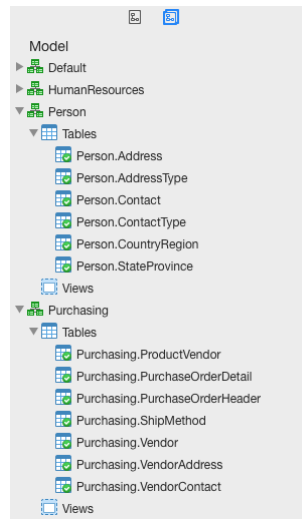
Model
Default
HumanResources
Person
Tables
Person.Address
Person.AddressType
Person.Contact
Person.ContactType
Person.CountryRegion
Person.StateProvince
Views
Purchasing
Tables
Purchasing.ProductVendor
Purchasing.PurchaseOrderDetail
Purchasing.PurchaseOrderHeader
Purchasing.ShipMethod
Purchasing.Vendor
Purchasing.VendorAddress
Purchasing.VendorContact
Views